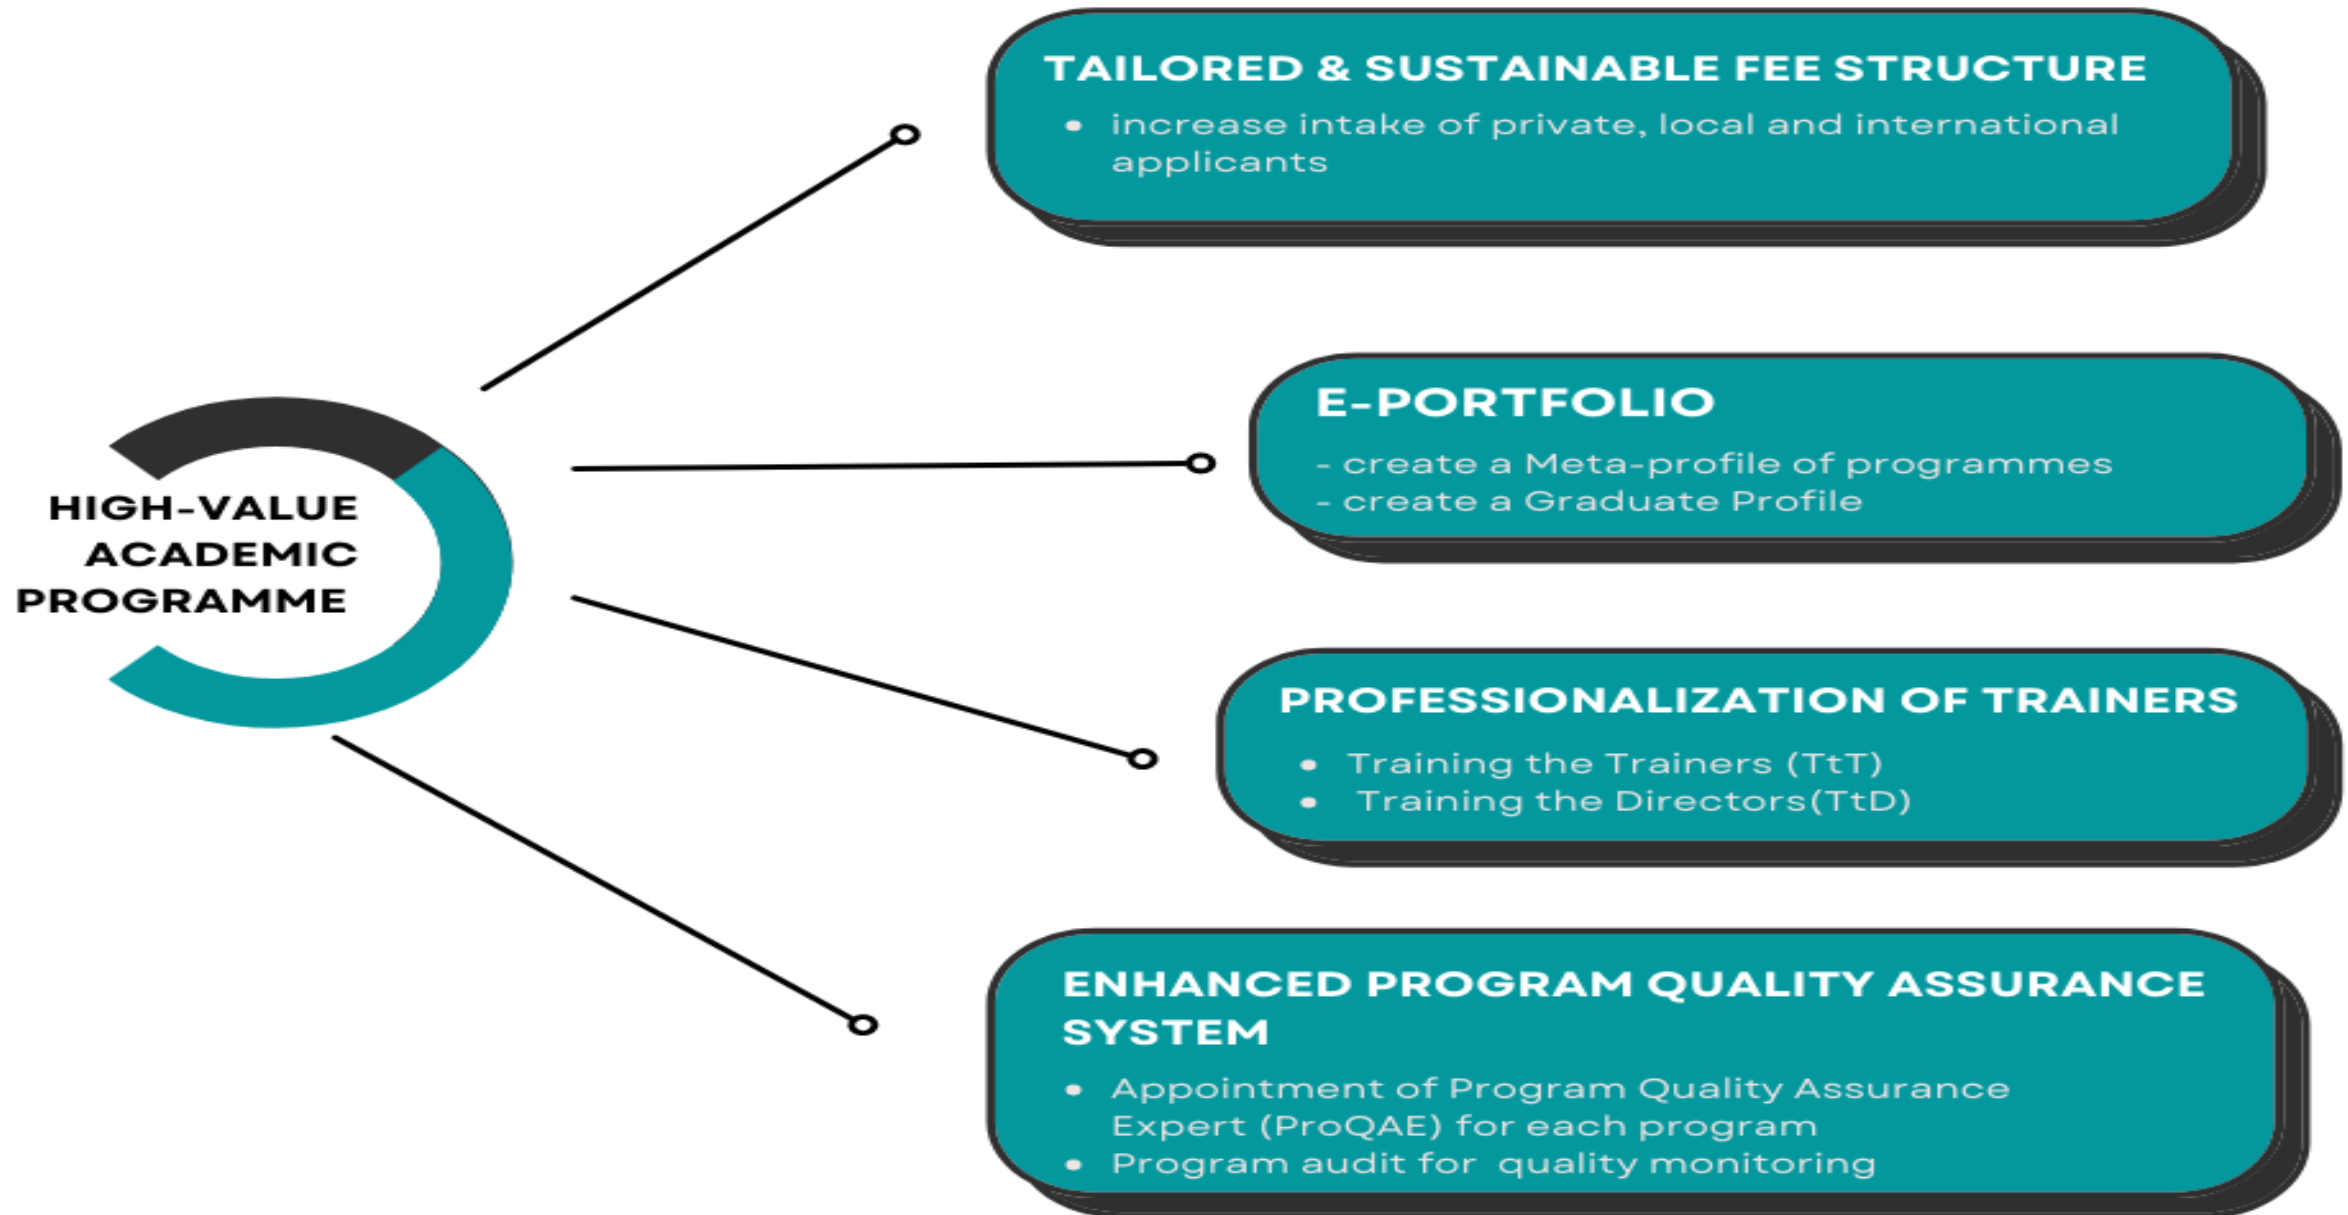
HIGH-VALUE ACADEMIC PROGRAMME

TAILORED & SUSTAINABLE FEE STRUCTURE

- increase intake of private, local and international applicants

E-PORTFOLIO

- create a Meta-profile of programmes
- create a Graduate Profile

PROFESSIONALIZATION OF TRAINERS

- Training the Trainers (TtT)
- Training the Directors(TtD)

ENHANCED PROGRAM QUALITY ASSURANCE SYSTEM

- Appointment of Program Quality Assurance Expert (ProQAE) for each program
- Program audit for quality monitoring